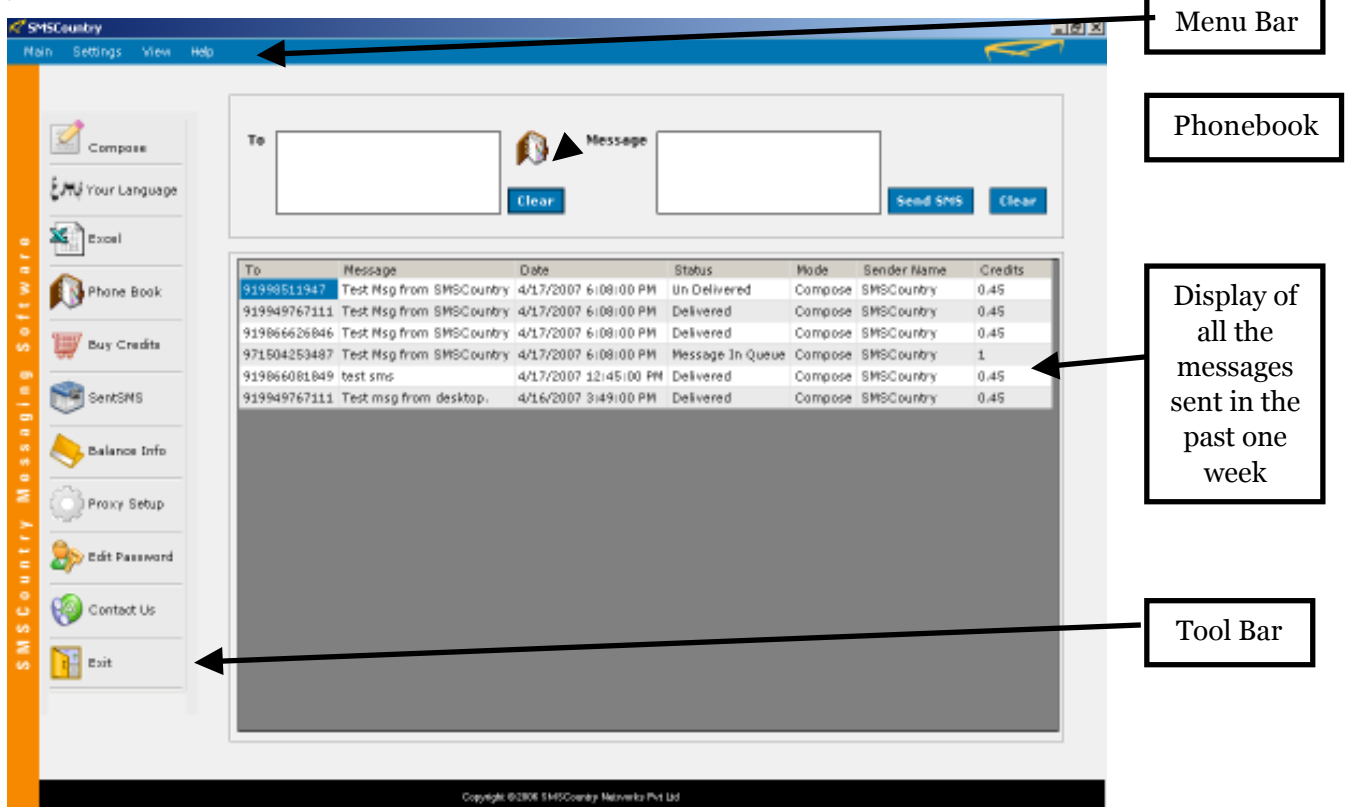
SMSCountry

Main Settings View Help

Menu Bar

Phonebook

SMSCountry Messaging Software

Compose
Your Language
Excel
Phone Book
Buy Credits
SentSMS
Balance Info
Proxy Setup
Edit Password
Contact Us
Exit

To

Clear

Message

Send SMS

Clear

| To | Message | Date | Status | Mode | Sender Name | Credits |
|---|---|---|---|---|---|---|
| 91998511947 | Test Msg from SMSCountry | 4/17/2007 6:08:00 PM | Un Delivered | Compose | SMSCountry | 0.45 |
| 919949767111 | Test Msg from SMSCountry | 4/17/2007 6:08:00 PM | Delivered | Compose | SMSCountry | 0.45 |
| 919866626846 | Test Msg from SMSCountry | 4/17/2007 6:08:00 PM | Delivered | Compose | SMSCountry | 0.45 |
| 971504253487 | Test Msg from SMSCountry | 4/17/2007 6:08:00 PM | Message In Queue | Compose | SMSCountry | 1 |
| 919866081849 | test sms | 4/17/2007 12:45:00 PM | Delivered | Compose | SMSCountry | 0.45 |
| 919949767111 | Test msg from desktop. | 4/16/2007 3:49:00 PM | Delivered | Compose | SMSCountry | 0.45 |

Display of all the messages sent in the past one week

Tool Bar

Copyright ©2006 SMSCountry Networks Pvt Ltd